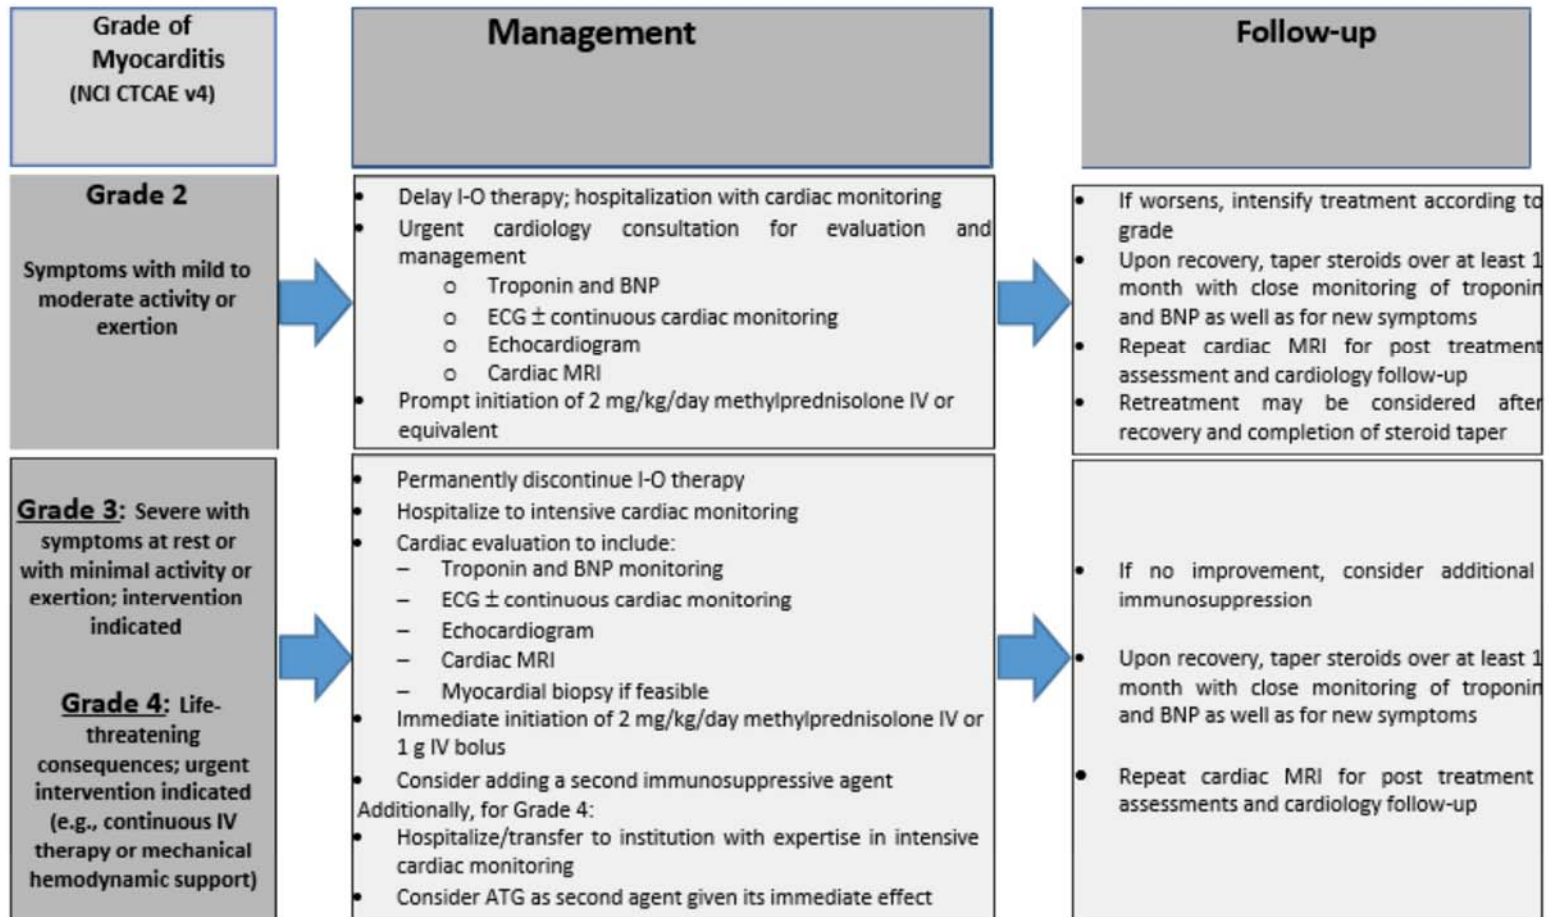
| Grade of Myocarditis (NCI CTCAE v4) | Management | Follow-up |
|---|---|---|
| **Grade 2** Symptoms with mild to moderate activity or exertion | • Delay I-O therapy; hospitalization with cardiac monitoring<br>• Urgent cardiology consultation for evaluation and management<br>o Troponin and BNP<br>o ECG ± continuous cardiac monitoring<br>o Echocardiogram<br>o Cardiac MRI<br>• Prompt initiation of 2 mg/kg/day methylprednisolone IV or equivalent | • If worsens, intensify treatment according to grade<br>• Upon recovery, taper steroids over at least 1 month with close monitoring of troponin and BNP as well as for new symptoms<br>• Repeat cardiac MRI for post treatment assessment and cardiology follow-up<br>• Retreatment may be considered after recovery and completion of steroid taper |
| **Grade 3**: Severe with symptoms at rest or with minimal activity or exertion; intervention indicated<br><br>**Grade 4**: Life-threatening consequences; urgent intervention indicated (e.g., continuous IV therapy or mechanical hemodynamic support) | • Permanently discontinue I-O therapy<br>• Hospitalize to intensive cardiac monitoring<br>• Cardiac evaluation to include:<br>– Troponin and BNP monitoring<br>– ECG ± continuous cardiac monitoring<br>– Echocardiogram<br>– Cardiac MRI<br>– Myocardial biopsy if feasible<br>• Immediate initiation of 2 mg/kg/day methylprednisolone IV or 1 g IV bolus<br>• Consider adding a second immunosuppressive agent<br>Additionally, for Grade 4:<br>• Hospitalize/transfer to institution with expertise in intensive cardiac monitoring<br>• Consider ATG as second agent given its immediate effect | • If no improvement, consider additional immunosuppression<br>• Upon recovery, taper steroids over at least 1 month with close monitoring of troponin and BNP as well as for new symptoms<br>• Repeat cardiac MRI for post treatment assessments and cardiology follow-up |